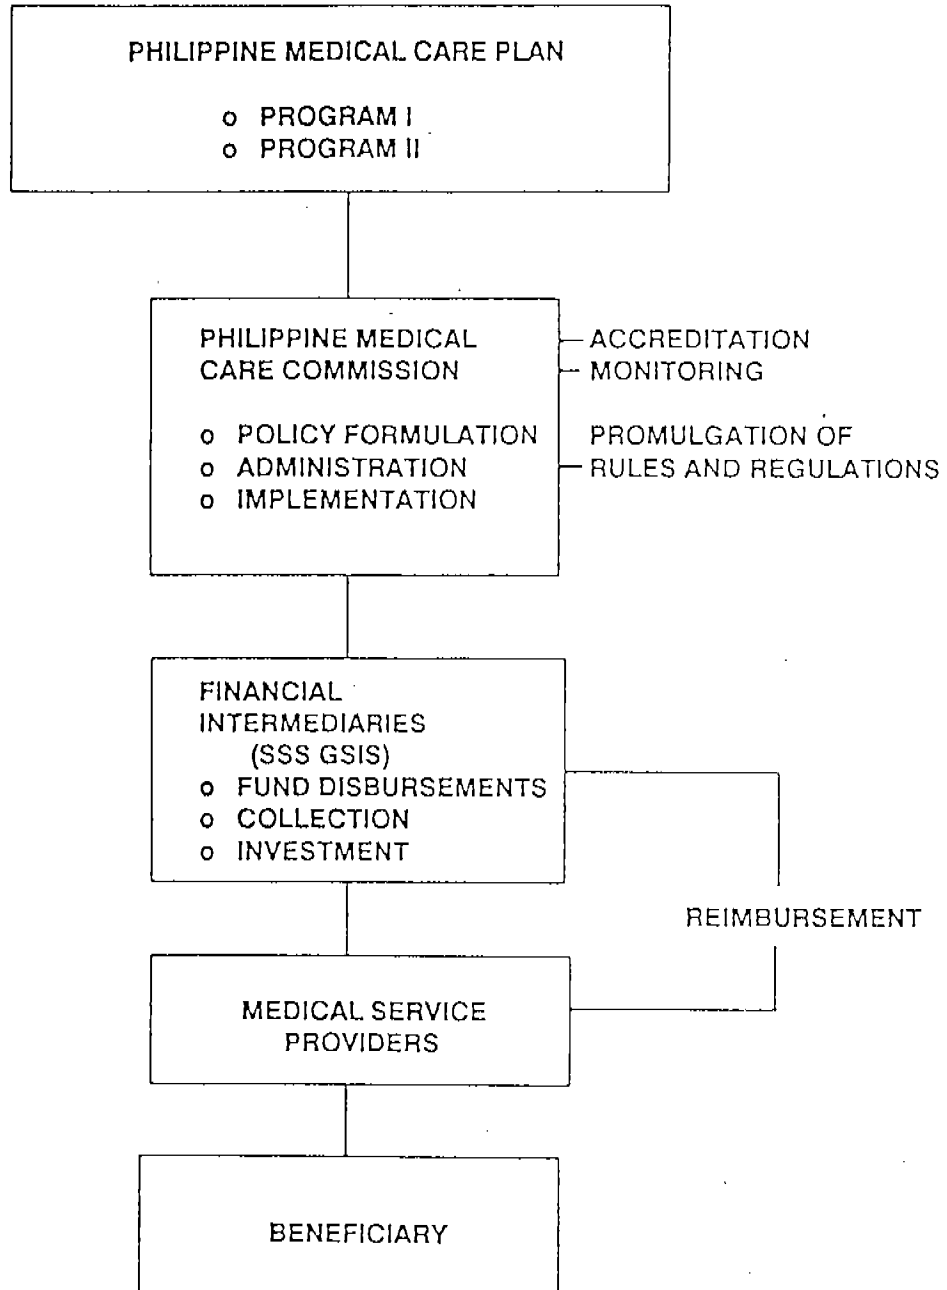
PHILIPPINE MEDICAL CARE PLAN

o PROGRAM I
o PROGRAM II

PHILIPPINE MEDICAL CARE COMMISSION

o POLICY FORMULATION
o ADMINISTRATION
o IMPLEMENTATION

ACCREDITATION
MONITORING

PROMULGATION OF RULES AND REGULATIONS

FINANCIAL INTERMEDIARIES (SSS GSIS)
o FUND DISBURSEMENTS
o COLLECTION
o INVESTMENT

REIMBURSEMENT

MEDICAL SERVICE PROVIDERS

BENEFICIARY